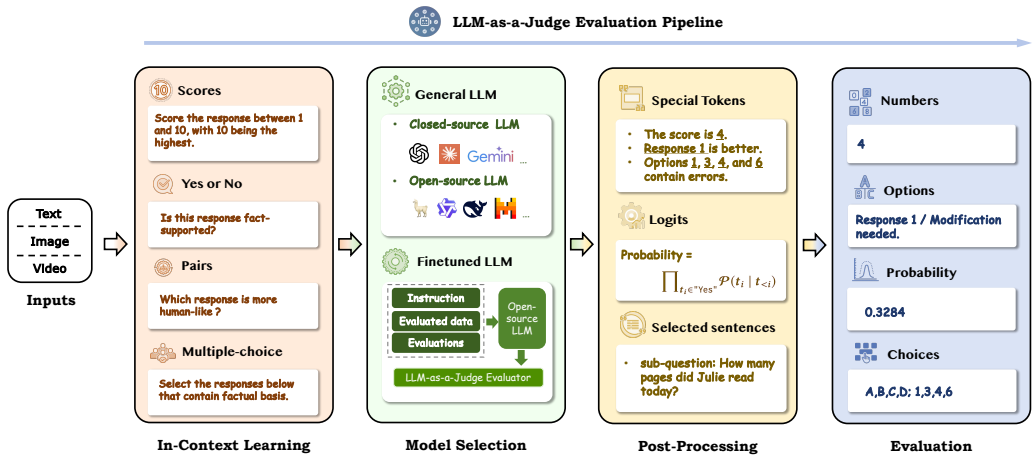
LLM-as-a-Judge Evaluation Pipeline

Text
Image
Video
Inputs

10 Scores
Score the response between 1 and 10, with 10 being the highest.

Yes or No
Is this response fact-supported?

Pairs
Which response is more human-like ?

Multiple-choice
Select the responses below that contain factual basis.

In-Context Learning

General LLM
• Closed-source LLM
Gemini ...
• Open-source LLM
...

Finetuned LLM
Instruction
Evaluated data
Evaluations
Open-source LLM
LLM-as-a-Judge Evaluator

Model Selection

Special Tokens
• The score is 4.
• Response 1 is better.
• Options 1, 3, 4, and 6 contain errors.

Logits
Probability = $\prod_{t_i \in \text{"Yes"}} \mathcal{P}(t_i \mid t_{<i})$

Selected sentences
• sub-question: How many pages did Julie read today?

Post-Processing

Numbers
4

Options
Response 1 / Modification needed.

Probability
0.3284

Choices
A,B,C,D; 1,3,4,6

Evaluation